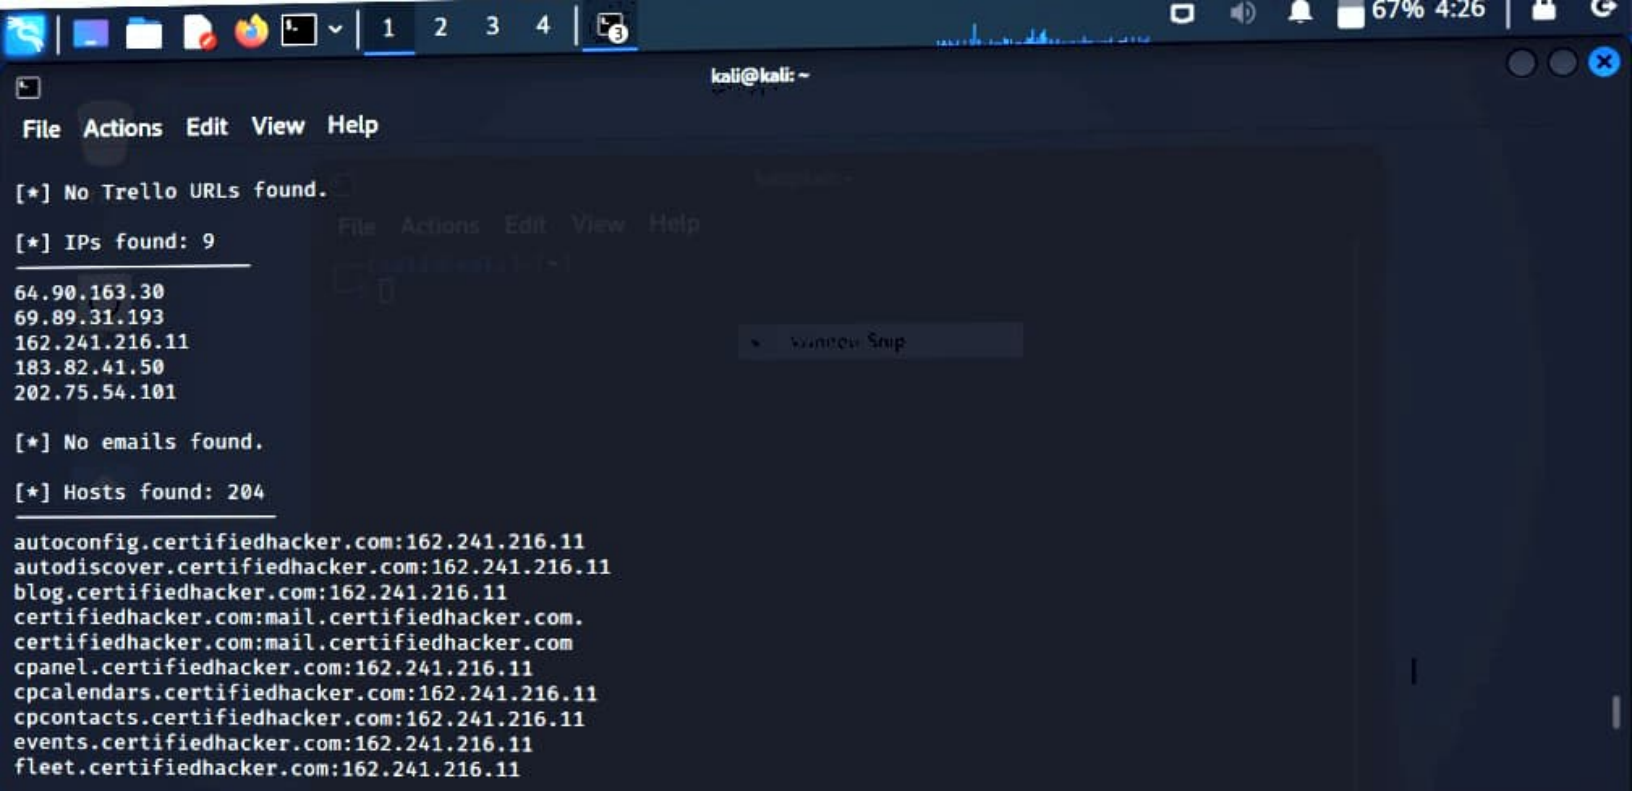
1 2 3 4 3 67% 4:26

kali@kali: ~

File Actions Edit View Help

[*] No Trello URLs found.

[*] IPs found: 9

64.90.163.30
69.89.31.193
162.241.216.11
183.82.41.50
202.75.54.101

[*] No emails found.

[*] Hosts found: 204

autoconfig.certifiedhacker.com:162.241.216.11
autodiscover.certifiedhacker.com:162.241.216.11
blog.certifiedhacker.com:162.241.216.11
certifiedhacker.com:mail.certifiedhacker.com.
certifiedhacker.com:mail.certifiedhacker.com
cpanel.certifiedhacker.com:162.241.216.11
cpcalendars.certifiedhacker.com:162.241.216.11
cpcontacts.certifiedhacker.com:162.241.216.11
events.certifiedhacker.com:162.241.216.11
fleet.certifiedhacker.com:162.241.216.11